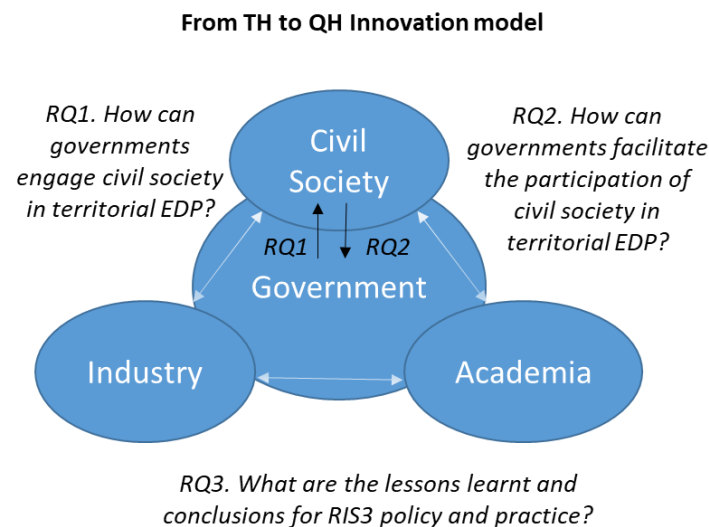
From TH to QH Innovation model

RQ1. How can governments engage civil society in territorial EDP?

Civil Society

RQ2. How can governments facilitate the participation of civil society in territorial EDP?

RQ1

RQ2

Government

Industry

Academia

RQ3. What are the lessons learnt and conclusions for RIS3 policy and practice?